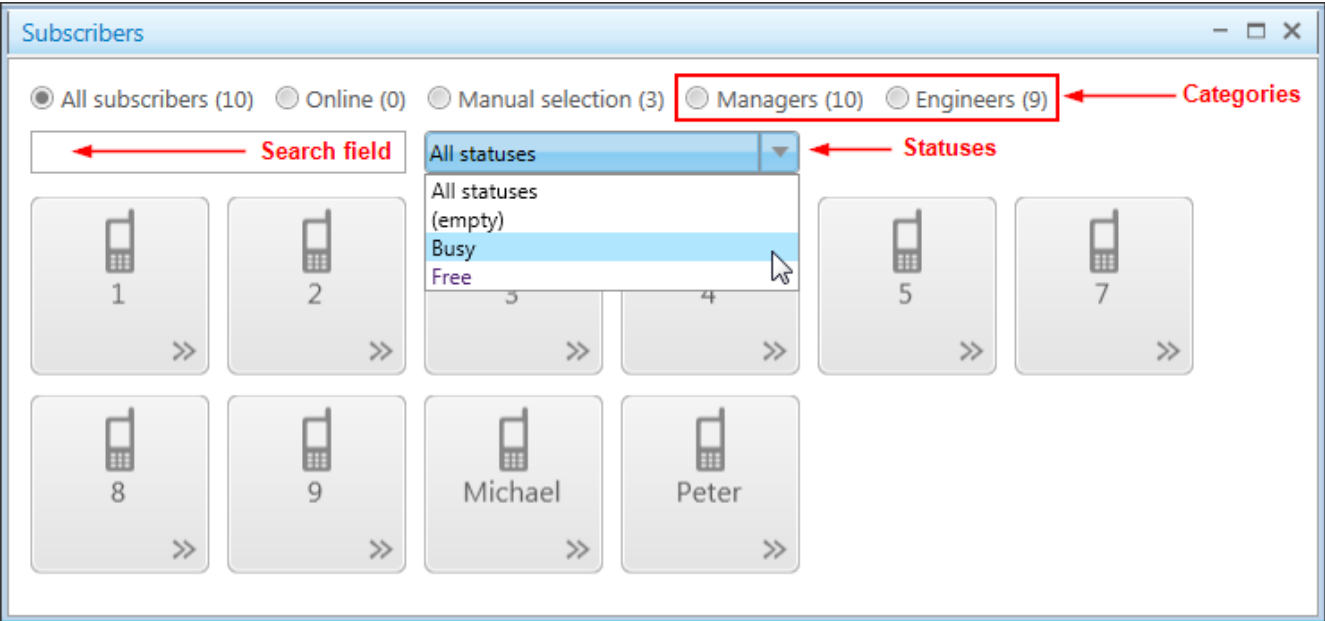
Subscribers

All subscribers (10) Online (0) Manual selection (3) Managers (10) Engineers (9) Categories

Search field

All statuses

Statuses

All statuses
(empty)
Busy
Free

1 »
2 »
3 »
4 »
5 »
7 »
8 »
9 »
Michael »
Peter »